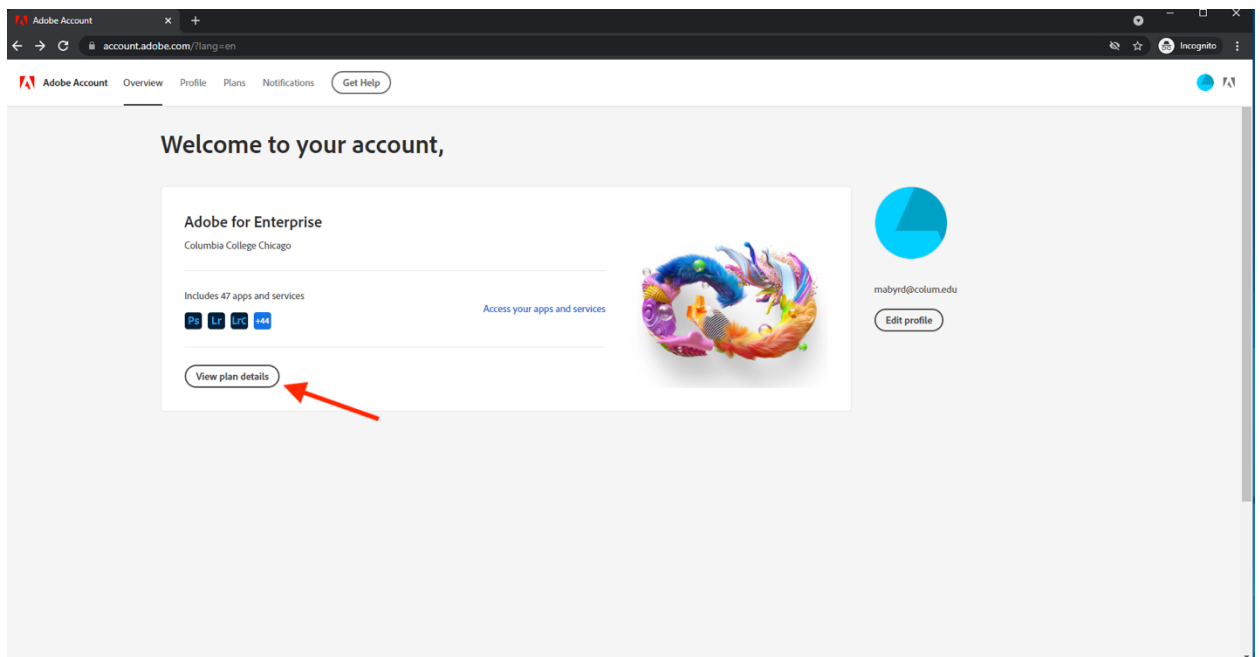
Adobe Account
account.adobe.com/?lang=en
Incognito

Adobe Account Overview Profile Plans Notifications Get Help

Welcome to your account,

Adobe for Enterprise
Columbia College Chicago

Includes 47 apps and services
Ps Lr LrC +44
Access your apps and services

View plan details

mabyrd@colum.edu
Edit profile